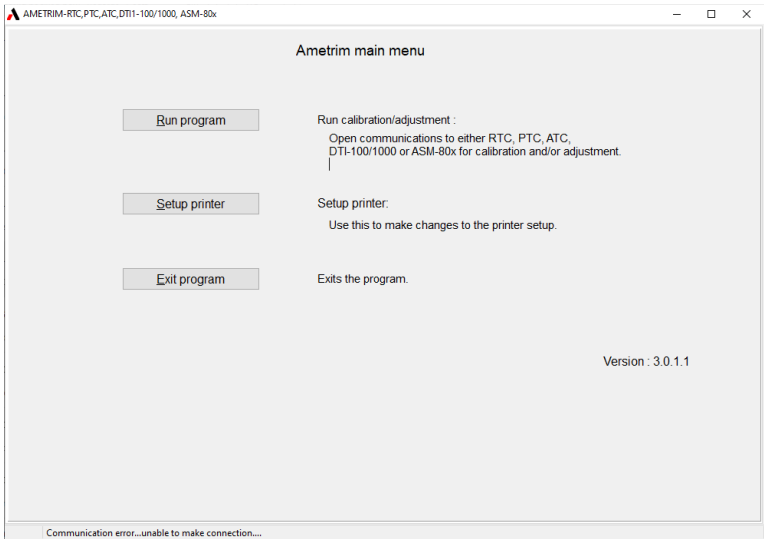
AMETRIM-RTC,PTC,ATC,DTI1-100/1000, ASM-80x

Ametrim main menu

Run program

Run calibration/adjustment :

Open communications to either RTC, PTC, ATC, DTI-100/1000 or ASM-80x for calibration and/or adjustment.

Setup printer

Setup printer:

Use this to make changes to the printer setup.

Exit program

Exits the program.

Version : 3.0.1.1

Communication error...unable to make connection....